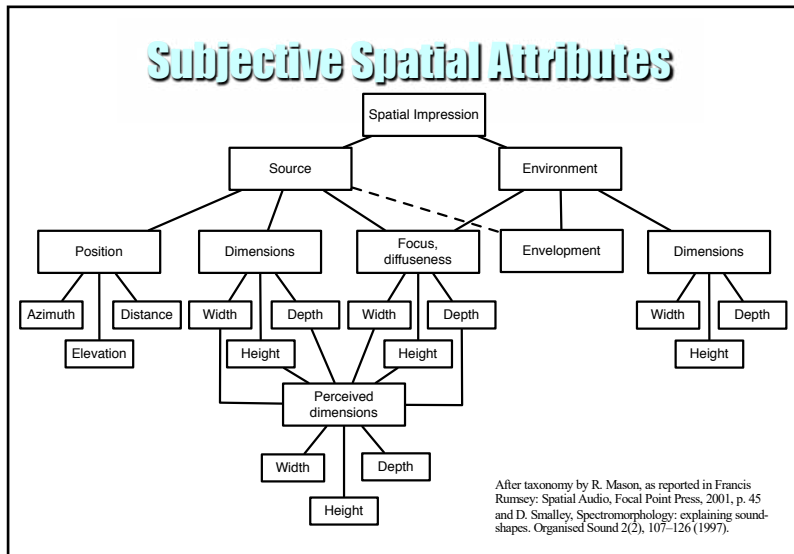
Subjective Spatial Attributes

Spatial Impression

Source

Environment

Position

Dimensions

Focus, diffuseness

Envelopment

Dimensions

Azimuth

Elevation

Distance

Width

Height

Depth

Width

Height

Depth

Width

Height

Depth

Perceived dimensions

Width

Height

Depth

After taxonomy by R. Mason, as reported in Francis Rumsey: Spatial Audio, Focal Point Press, 2001, p. 45 and D. Smalley, Spectromorphology: explaining sound-shapes. Organised Sound 2(2), 107–126 (1997).